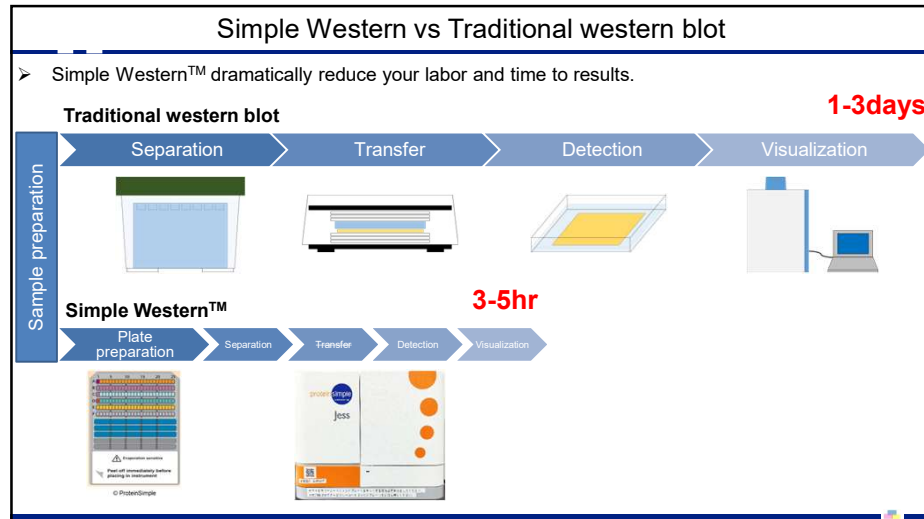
Simple Western vs Traditional western blot

➢ Simple Western$^{TM}$ dramatically reduce your labor and time to results.

Traditional western blot

1-3days

Sample preparation

Separation

Transfer

Detection

Visualization

Simple Western$^{TM}$

3-5hr

Plate preparation

Separation

~~Transfer~~

Detection

Visualization

Evaporation sensitive

Peel off immediately before placing in instrument

© ProteinSimple

protein simple

Jess